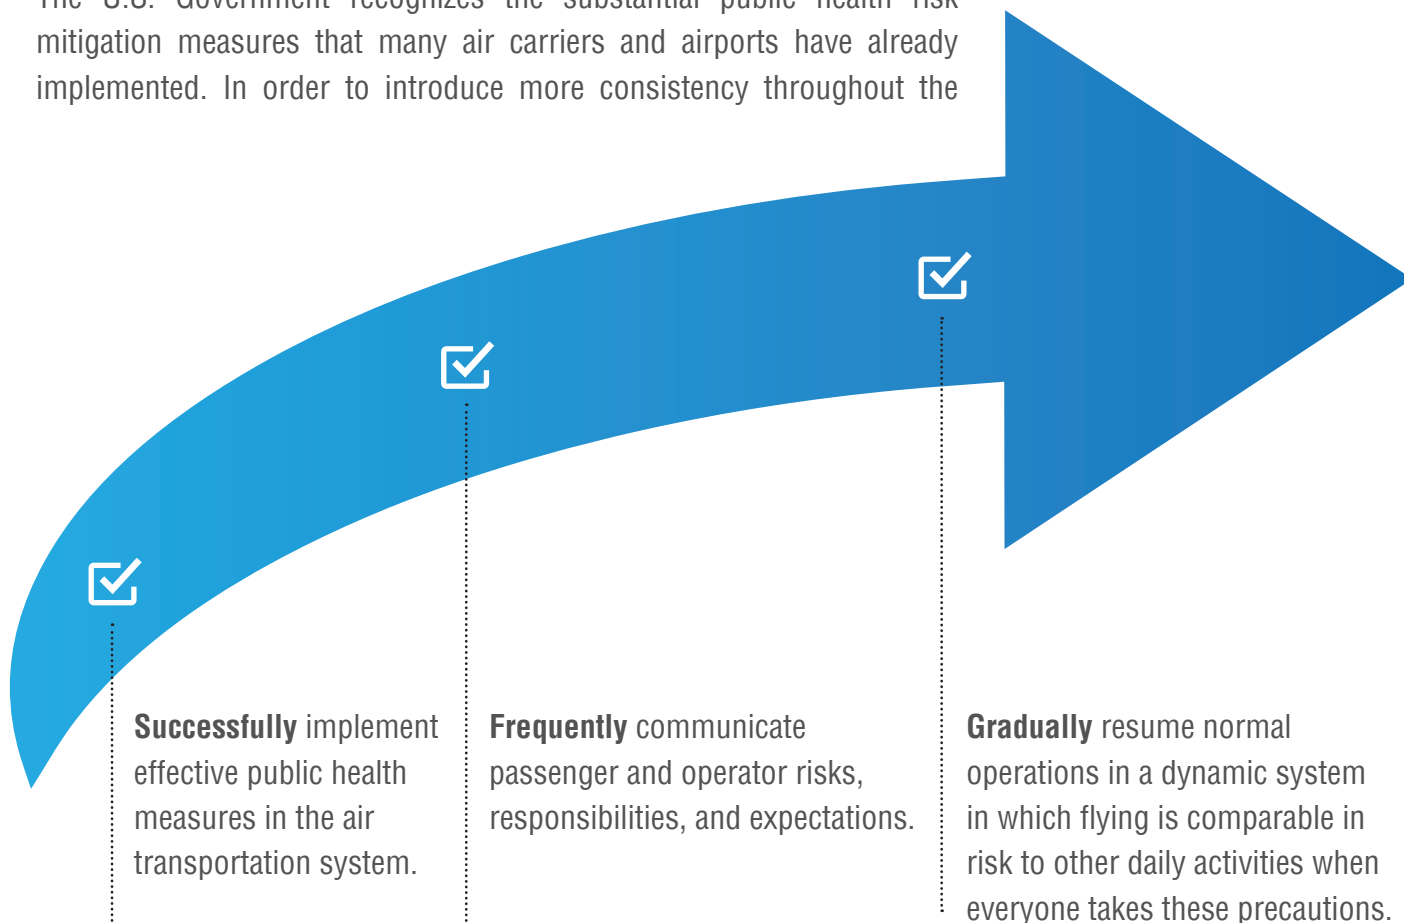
The U.S. Government recognizes the substantial public health risk mitigation measures that many air carriers and airports have already implemented. In order to introduce more consistency throughout the

**Successfully** implement effective public health measures in the air transportation system.

**Frequently** communicate passenger and operator risks, responsibilities, and expectations.

**Gradually** resume normal operations in a dynamic system in which flying is comparable in risk to other daily activities when everyone takes these precautions.